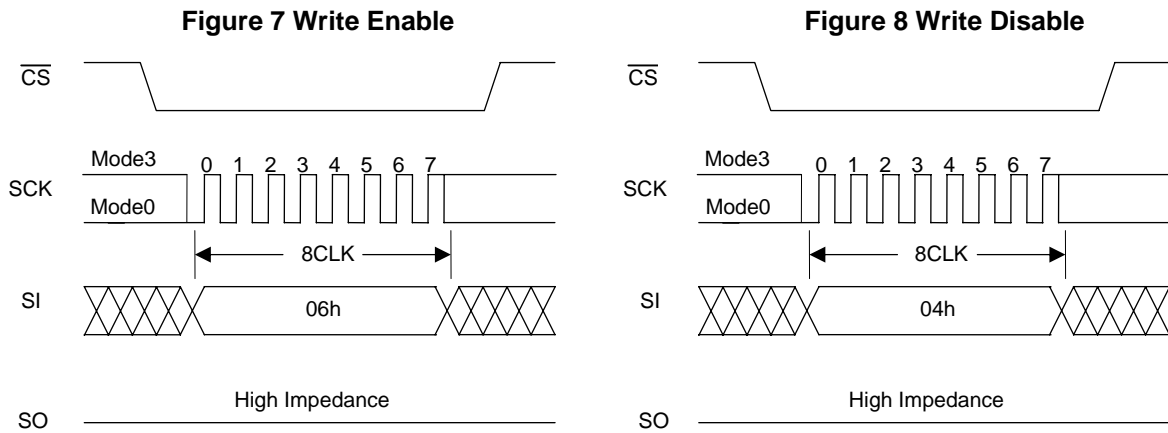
Figure 7 Write Enable

$\overline{CS}$

SCK

Mode3

Mode0

0 1 2 3 4 5 6 7

8CLK

SI

06h

SO

High Impedance

Figure 8 Write Disable

$\overline{CS}$

SCK

Mode3

Mode0

0 1 2 3 4 5 6 7

8CLK

SI

04h

SO

High Impedance